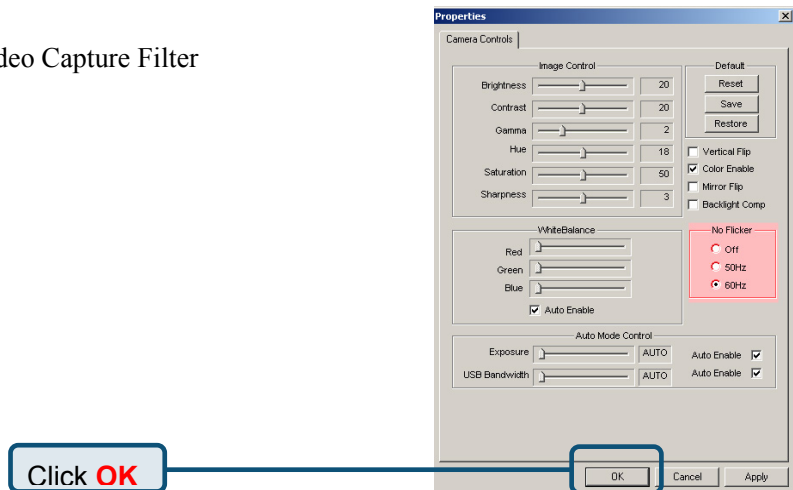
deo Capture Filter

Properties

Camera Controls

Image Control

Brightness 20

Contrast 20

Gamma 2

Hue 18

Saturation 50

Sharpness 3

Default

Reset

Save

Restore

Vertical Flip

Color Enable

Mirror Flip

Backlight Comp

WhiteBalance

Red

Green

Blue

Auto Enable

No Flicker

Off

50Hz

60Hz

Auto Mode Control

Exposure AUTO

USB Bandwidth AUTO

Auto Enable

Auto Enable

Click **OK**

OK

Cancel

Apply